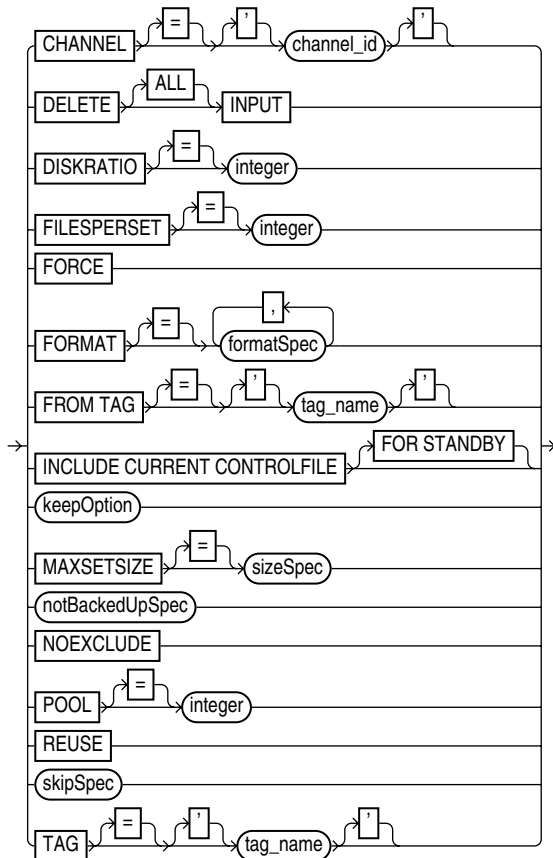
CHANNEL = ' channel_id '
DELETE ALL INPUT
DISKRATIO = integer
FILESPERSET = integer
FORCE
, 
FORMAT = formatSpec
FROM TAG = ' tag_name '
FOR STANDBY
INCLUDE CURRENT CONTROLFILE
keepOption
MAXSETSIZE = sizeSpec
notBackedUpSpec
NOEXCLUDE
POOL = integer
REUSE
skipSpec
TAG = ' tag_name '